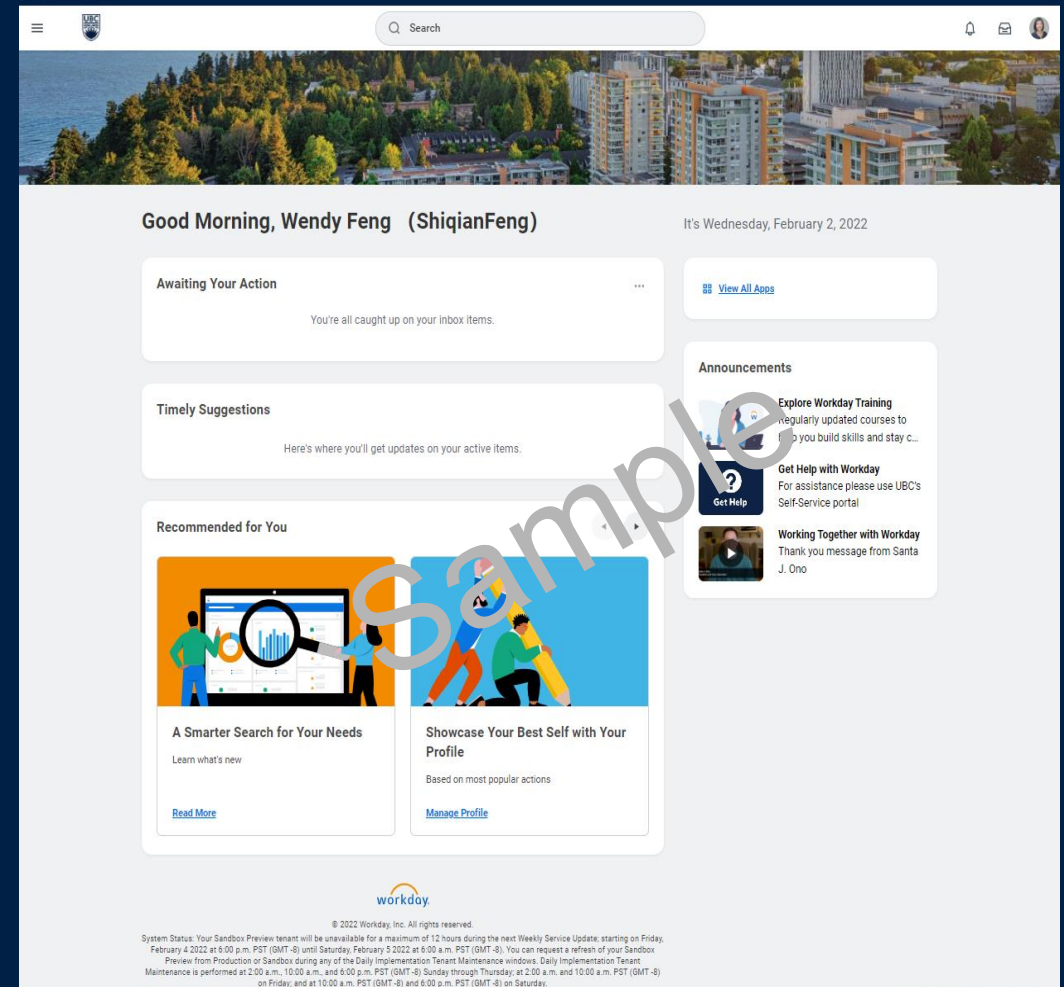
UBC

Search

Good Morning, Wendy Feng (ShiqianFeng)

It's Wednesday, February 2, 2022

Awaiting Your Action

...

You're all caught up on your inbox items.

View All Apps

Timely Suggestions

Here's where you'll get updates on your active items.

Announcements

Explore Workday Training
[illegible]egularly updated courses to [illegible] you build skills and stay c...

Get Help

Get Help with Workday
For assistance please use UBC's Self-Service portal

Working Together with Workday
Thank you message from Santa J. Ono

Recommended for You

Sample

A Smarter Search for Your Needs

Learn what's new

Read More

Showcase Your Best Self with Your Profile

Based on most popular actions

Manage Profile

workday.

© 2022 Workday, Inc. All rights reserved.

System Status: Your Sandbox Preview tenant will be unavailable for a maximum of 12 hours during the next Weekly Service Update; starting on Friday, February 4 2022 at 6:00 p.m. PST (GMT -8) until Saturday, February 5 2022 at 6:00 a.m. PST (GMT -8). You can request a refresh of your Sandbox Preview from Production or Sandbox during any of the Daily Implementation Tenant Maintenance windows. Daily Implementation Tenant Maintenance is performed at 2:00 a.m., 10:00 a.m., and 6:00 p.m. PST (GMT -8) Sunday through Thursday; at 2:00 a.m. and 10:00 a.m. PST (GMT -8) on Friday; and at 10:00 a.m. PST (GMT -8) and 6:00 p.m. PST (GMT -8) on Saturday.